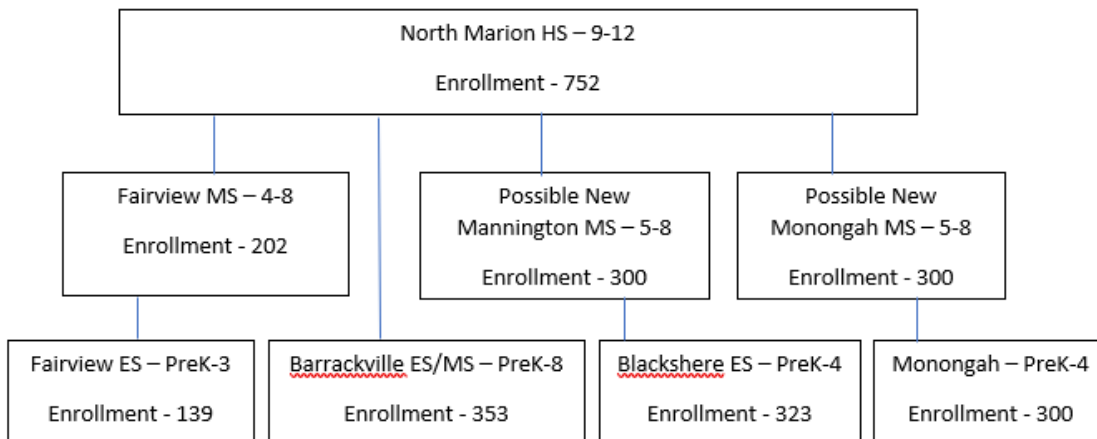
North Marion HS – 9-12

Enrollment - 752

Fairview MS – 4-8

Enrollment - 202

Possible New Mannington MS – 5-8

Enrollment - 300

Possible New Monongah MS – 5-8

Enrollment - 300

Fairview ES – PreK-3

Enrollment - 139

Barrackville ES/MS – PreK-8

Enrollment - 353

Blackshere ES – PreK-4

Enrollment - 323

Monongah – PreK-4

Enrollment - 300